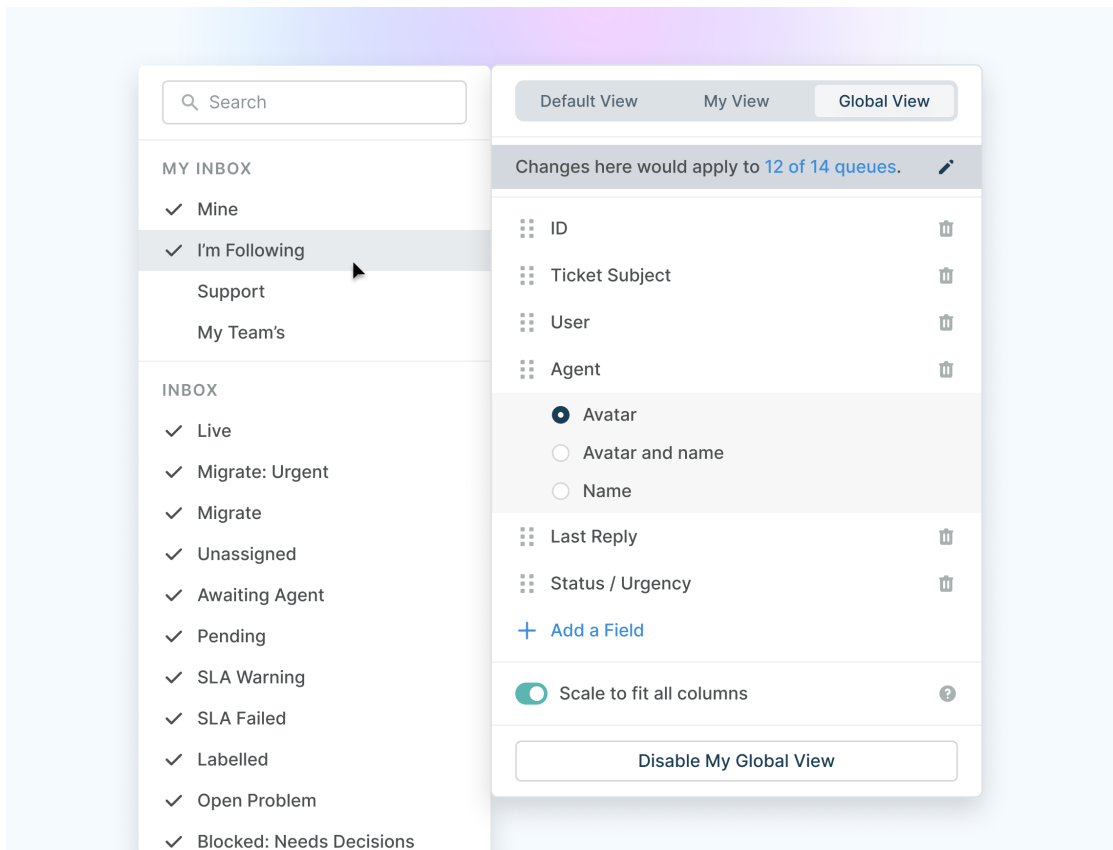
Search

MY INBOX

Mine

I'm Following

Support

My Team's

INBOX

Live

Migrate: Urgent

Migrate

Unassigned

Awaiting Agent

Pending

SLA Warning

SLA Failed

Labelled

Open Problem

Blocked: Needs Decisions

Default View | My View | Global View

Changes here would apply to 12 of 14 queues.

ID

Ticket Subject

User

Agent

Avatar

Avatar and name

Name

Last Reply

Status / Urgency

Add a Field

Scale to fit all columns

Disable My Global View